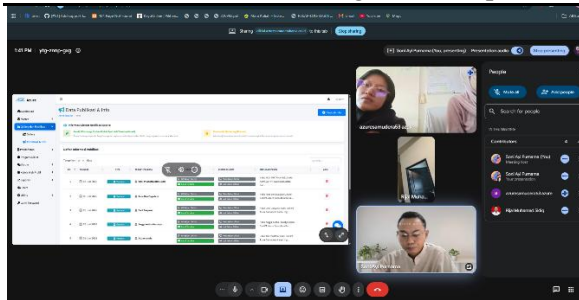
Sharing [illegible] to the tab | Stop sharing

1:41 PM | yiq-mmj-gqg

Sonti Ayi Purnama (You, presenting) Presentation audio Stop presenting

People

Mute all | Add people

Search for people

In the meeting

Contributors

Sonti Ayi Purnama (You) Meeting host

Sonti Ayi Purnama Your presentation

asmuninsuhaidi.sdi

Rija Muhamad Sidiq

Data Publikasi & Info

asmuninsuhaidi.sdi

Rija Muha...

Sonti Ayi Purnama